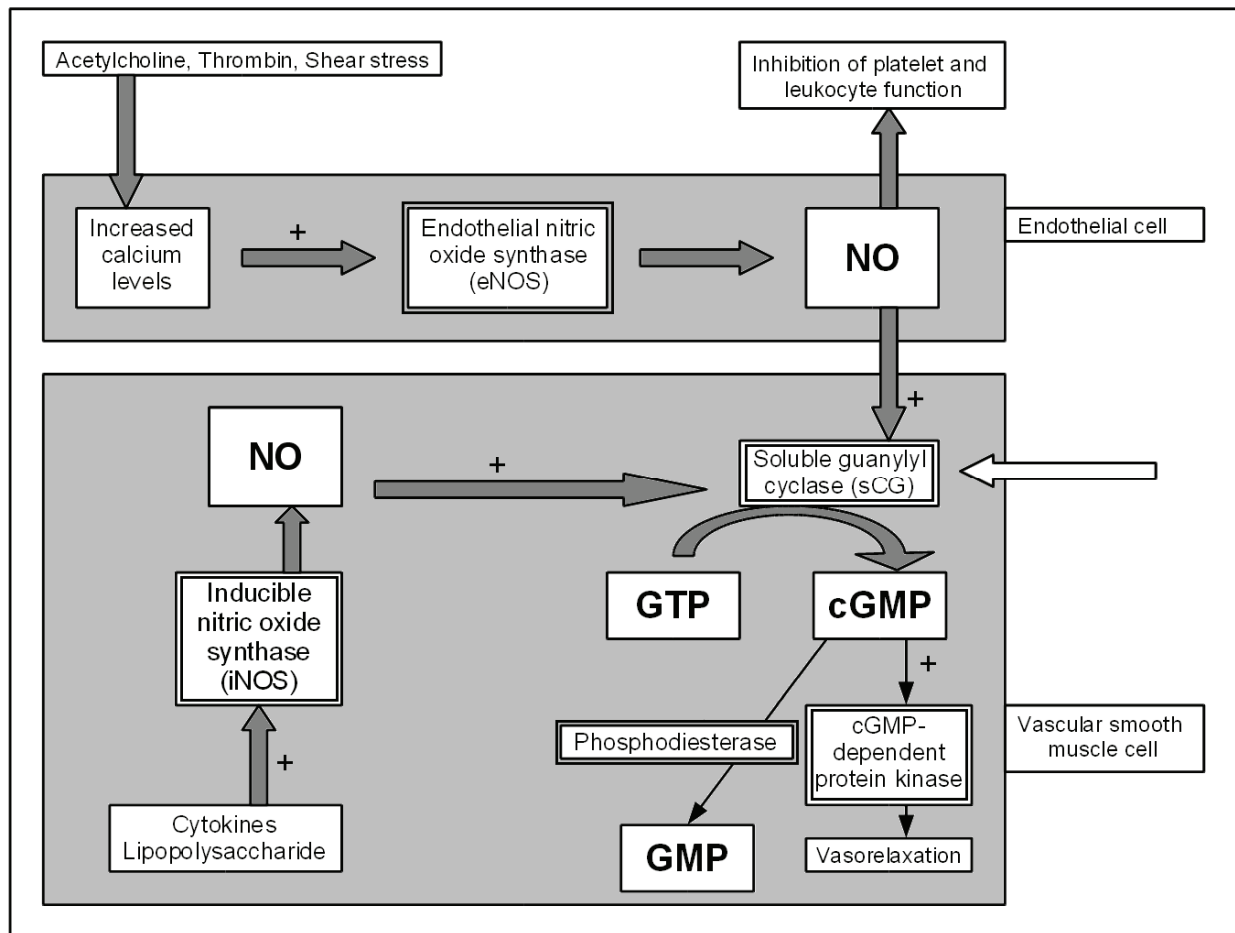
Acetylcholine, Thrombin, Shear stress

Inhibition of platelet and leukocyte function

Increased calcium levels

+

Endothelial nitric oxide synthase (eNOS)

NO

Endothelial cell

+

NO

+

Soluble guanylyl cyclase (sCG)

Inducible nitric oxide synthase (iNOS)

GTP

cGMP

+

Phosphodiesterase

cGMP-dependent protein kinase

Vascular smooth muscle cell

+

Cytokines Lipopolysaccharide

GMP

Vasorelaxation